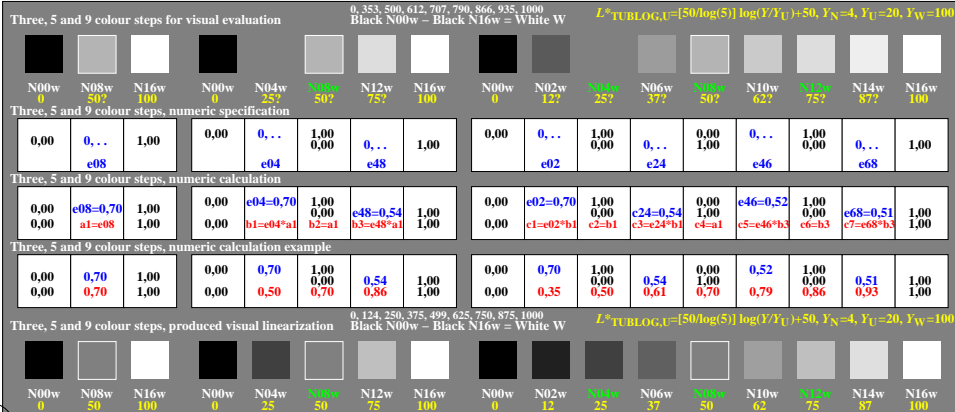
Three, 5 and 9 colour steps for visual evaluation
0, 353, 500, 612, 707, 790, 866, 935, 1000
Black N00w – Black N16w = White W
$L^*_{TUBLOG,U}$=[50/log(5)] log($Y/Y_U$)+50, $Y_N$=4, $Y_U$=20, $Y_W$=100

N00w 0 | N08w 50? | N16w 100 | N00w 0 | N04w 25? | N08w 50? | N12w 75? | N16w 100 | N00w 0 | N02w 12? | N04w 25? | N06w 37? | N08w 50? | N10w 62? | N12w 75? | N14w 87? | N16w 100

Three, 5 and 9 colour steps, numeric specification

0,00 | 0, . . e08 | 1,00 | 0,00 | 0, . . e04 | 1,00 0,00 | 0, . . e48 | 1,00 | 0,00 | 0, . . e02 | 1,00 0,00 | 0, . . e24 | 0,00 1,00 | 0, . . e46 | 1,00 0,00 | 0, . . e68 | 1,00

Three, 5 and 9 colour steps, numeric calculation

0,00 0,00 | e08=0,70 a1=e08 | 1,00 1,00 | 0,00 0,00 | e04=0,70 b1=e04*a1 | 1,00 0,00 b2=a1 | e48=0,54 b3=e48*a1 | 1,00 1,00 | 0,00 0,00 | e02=0,70 c1=e02*b1 | 1,00 0,00 c2=b1 | c24=0,54 c3=e24*b1 | 0,00 1,00 c4=a1 | e46=0,52 c5=e46*b3 | 1,00 0,00 c6=b3 | e68=0,51 c7=e68*b3 | 1,00 1,00

Three, 5 and 9 colour steps, numeric calculation example

0,00 0,00 | 0,70 0,70 | 1,00 1,00 | 0,00 0,00 | 0,70 0,50 | 1,00 0,00 0,70 | 0,54 0,86 | 1,00 1,00 | 0,00 0,00 | 0,70 0,35 | 1,00 0,00 0,50 | 0,54 0,61 | 0,00 1,00 0,70 | 0,52 0,79 | 1,00 0,00 0,86 | 0,51 0,93 | 1,00 1,00

Three, 5 and 9 colour steps, produced visual linearization
0, 124, 250, 375, 499, 625, 750, 875, 1000
Black N00w – Black N16w = White W
$L^*_{TUBLOG,U}$=[50/log(5)] log($Y/Y_U$)+50, $Y_N$=4, $Y_U$=20, $Y_W$=100

N00w 0 | N08w 50 | N16w 100 | N00w 0 | N04w 25 | N08w 50 | N12w 75 | N16w 100 | N00w 0 | N02w 12 | N04w 25 | N06w 37 | N08w 50 | N10w 62 | N12w 75 | N14w 87 | N16w 100